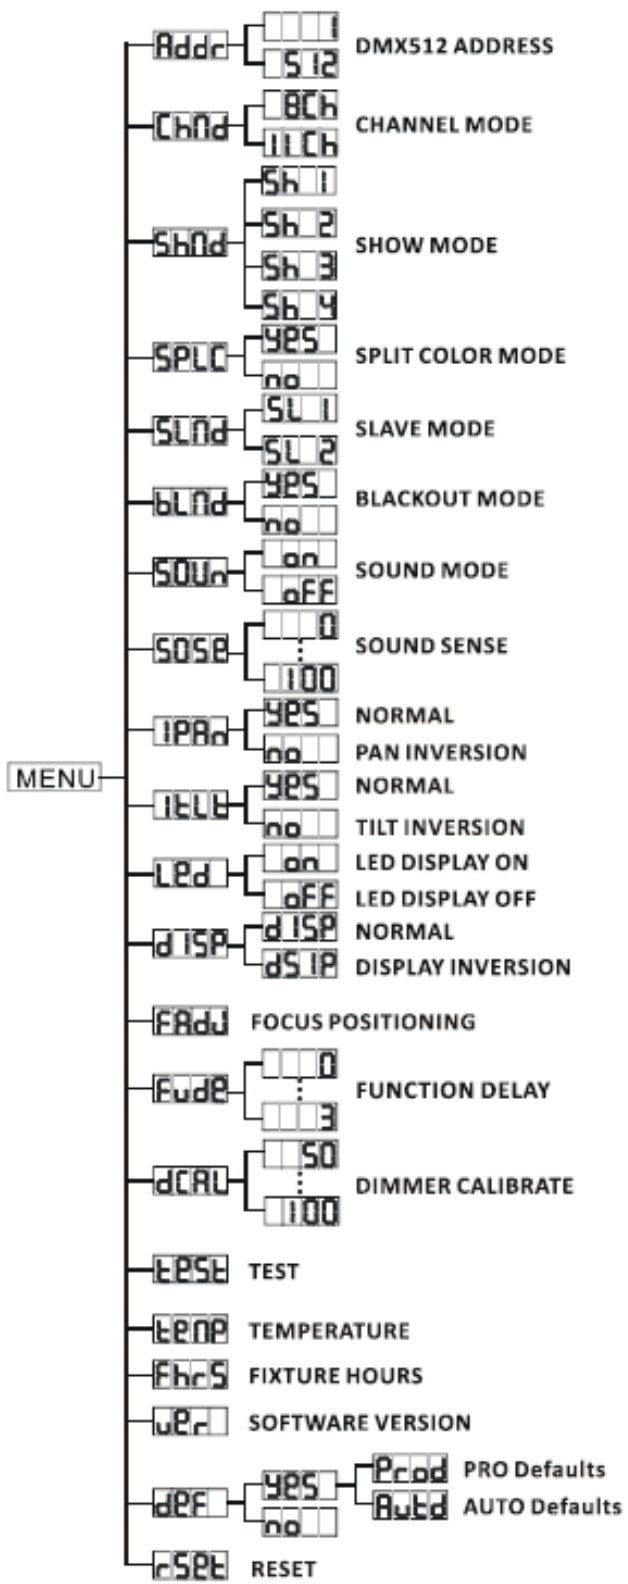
MENU

Addr
1
512
DMX512 ADDRESS

ChNd
8Ch
11Ch
CHANNEL MODE

ShNd
Sh 1
Sh 2
Sh 3
Sh 4
SHOW MODE

SPLC
YES
no
SPLIT COLOR MODE

SLNd
SL 1
SL 2
SLAVE MODE

bLNd
YES
no
BLACKOUT MODE

SOUn
on
oFF
SOUND MODE

SOSE
0
100
SOUND SENSE

IPAn
YES
NORMAL
no
PAN INVERSION

ItLt
YES
NORMAL
no
TILT INVERSION

LEd
on
LED DISPLAY ON
oFF
LED DISPLAY OFF

dISP
dISP
NORMAL
dSIP
DISPLAY INVERSION

FAdJ
FOCUS POSITIONING

FudE
0
3
FUNCTION DELAY

dCAL
50
100
DIMMER CALIBRATE

tESt
TEST

tENP
TEMPERATURE

FhrS
FIXTURE HOURS

uEr
SOFTWARE VERSION

dEF
YES
Prod
PRO Defaults
Autd
AUTO Defaults
no

rSEt
RESET